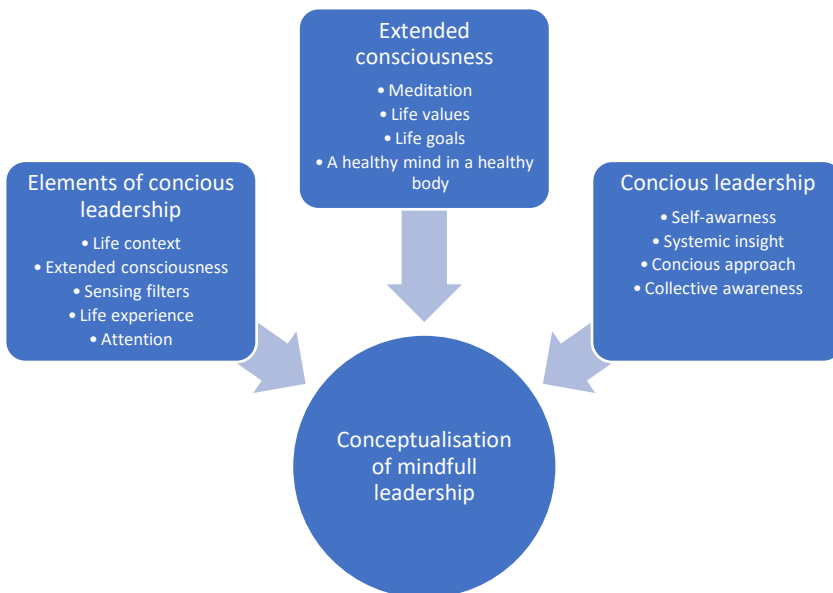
Extended consciousness

• Meditation
• Life values
• Life goals
• A healthy mind in a healthy body

Elements of concious leadership

• Life context
• Extended consciousness
• Sensing filters
• Life experience
• Attention

Concious leadership

• Self-awarness
• Systemic insight
• Concious approach
• Collective awareness

Conceptualisation of mindfull leadership